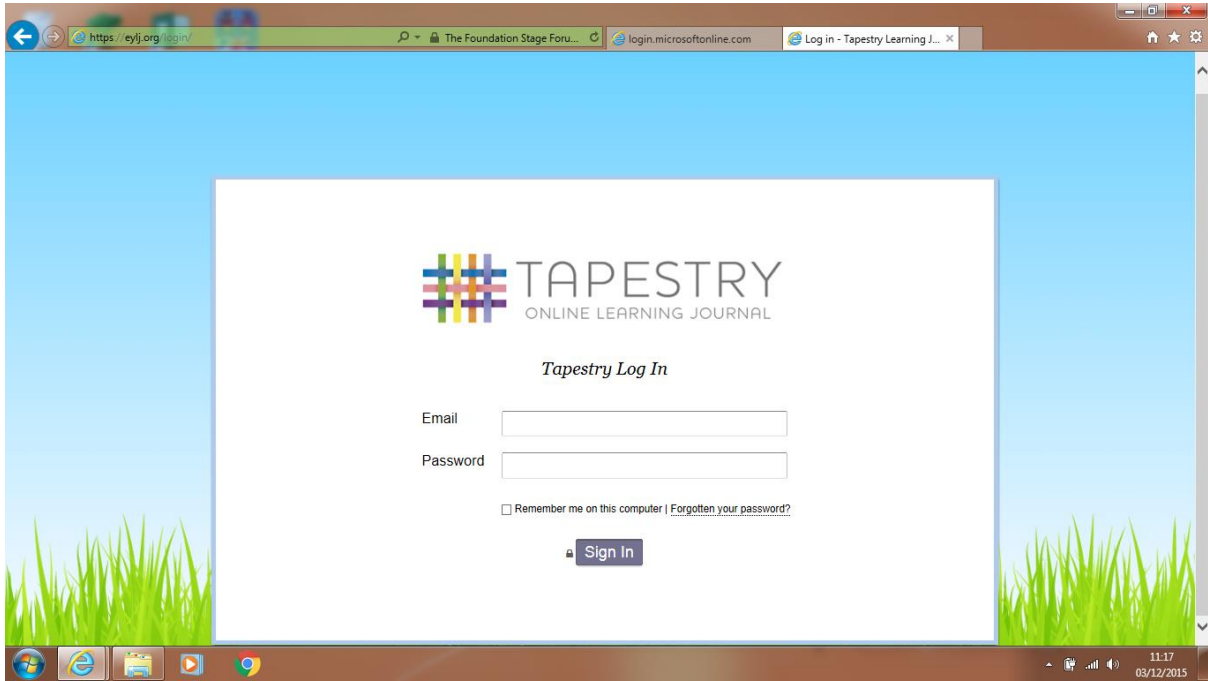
https://eylj.org/login/

The Foundation Stage Foru...

login.microsoftonline.com

Log in - Tapestry Learning J...

TAPESTRY
ONLINE LEARNING JOURNAL

Tapestry Log In

Email

Password

Remember me on this computer | Forgotten your password?

Sign In

11:17
03/12/2015